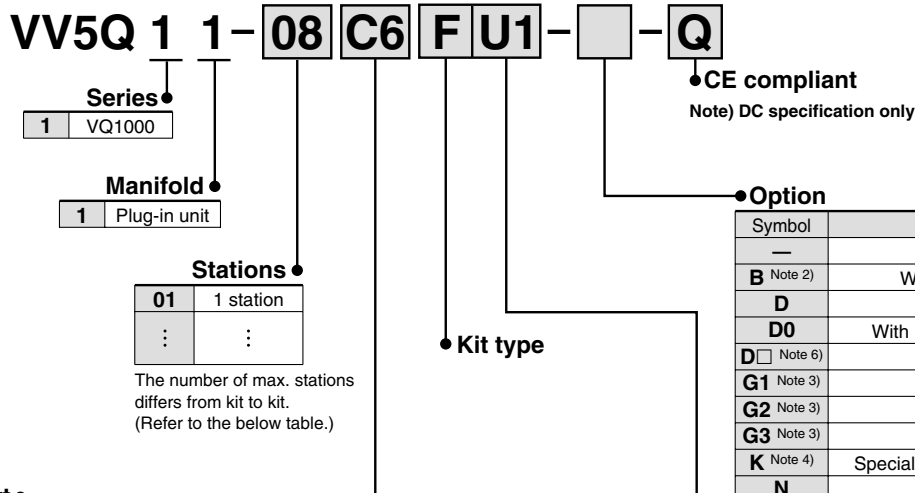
VV5Q 1 1 – 08 C6 F U1 – – Q

Series
| 1 | VQ1000 |

Manifold
| 1 | Plug-in unit |

Stations
| 01 | 1 station |
|---|---|
| ⋮ | ⋮ |

The number of max. stations differs from kit to kit. (Refer to the below table.)

Kit type

CE compliant
Note) DC specification only

Option
| Symbol | |
|---|---|
| — | |
| B Note 2) | W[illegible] |
| D | |
| D0 | With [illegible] |
| D□ Note 6) | |
| G1 Note 3) | |
| G2 Note 3) | |
| G3 Note 3) | |
| K Note 4) | Special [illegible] |
| N | |